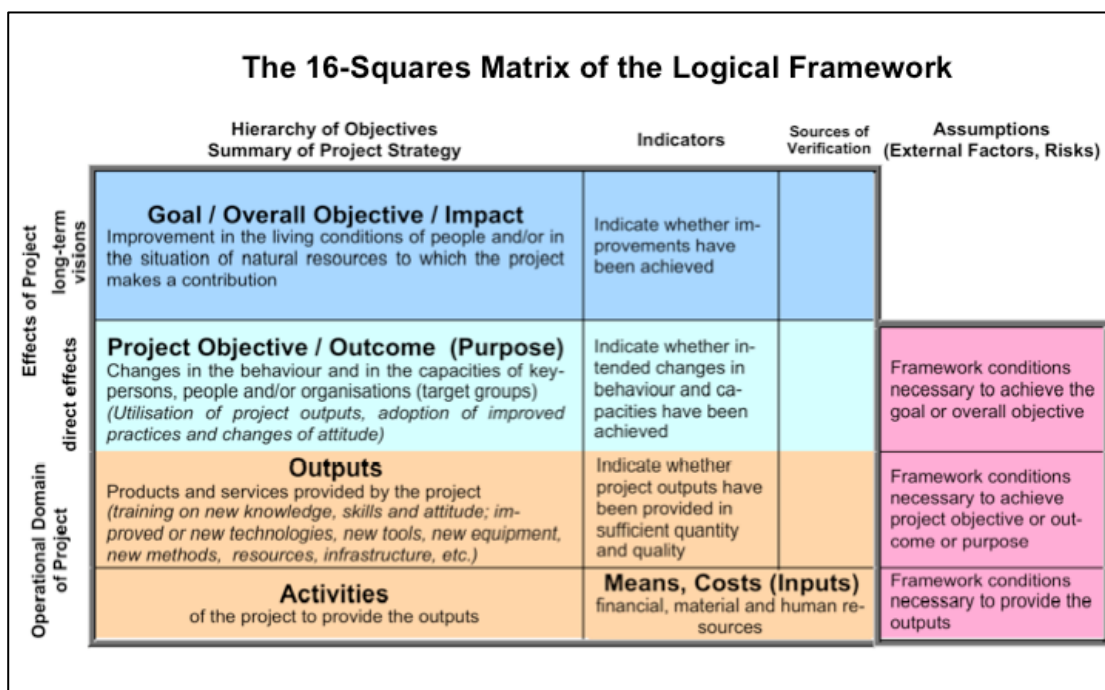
The 16-Squares Matrix of the Logical Framework

| | | Hierarchy of Objectives Summary of Project Strategy | Indicators | Sources of Verification | Assumptions (External Factors, Risks) |
|---|---|---|---|---|---|
| Effects of Project | long-term visions | **Goal / Overall Objective / Impact** Improvement in the living conditions of people and/or in the situation of natural resources to which the project makes a contribution | Indicate whether improvements have been achieved | | |
| | direct effects | **Project Objective / Outcome (Purpose)** Changes in the behaviour and in the capacities of key-persons, people and/or organisations (target groups) *(Utilisation of project outputs, adoption of improved practices and changes of attitude)* | Indicate whether intended changes in behaviour and capacities have been achieved | | Framework conditions necessary to achieve the goal or overall objective |
| Operational Domain of Project | | **Outputs** Products and services provided by the project *(training on new knowledge, skills and attitude; improved or new technologies, new tools, new equipment, new methods, resources, infrastructure, etc.)* | Indicate whether project outputs have been provided in sufficient quantity and quality | | Framework conditions necessary to achieve project objective or outcome or purpose |
| | | **Activities** of the project to provide the outputs | **Means, Costs (Inputs)** financial, material and human resources | | Framework conditions necessary to provide the outputs |